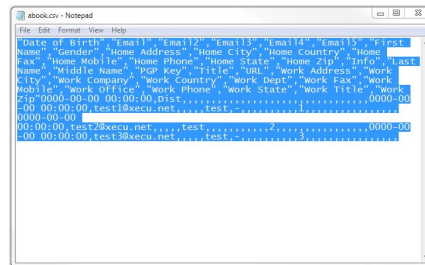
abook.csv - Notepad
File Edit Format View Help
"Date of Birth","Email","Email2","Email3","Email4","Email5","First Name","Gender","Home Address","Home City","Home Country","Home Fax","Home Mobile","Home Phone","Home State","Home Zip","Info","Last Name","Middle Name","PGP Key","Title","URL","Work Address","Work City","Work Company","Work Country","Work Dept","Work Fax","Work Mobile","Work Office","Work Phone","Work State","Work Title","Work Zip"0000-00-00 00:00:00,Dist,,,,,,,,,,,,,,,,,,,,,,,,,,,,,,,,0000-00-00 00:00:00,test1@xecu.net,,,,,test,,,,,,,,,,,1,,,,,,,,,,,,,,,,
0000-00-00
00:00:00,test2@xecu.net,,,,,test,,,,,,,,,,,2,,,,,,,,,,,,,,,,0000-00-00 00:00:00,test3@xecu.net,,,,,test,,,,,,,,,,,3,,,,,,,,,,,,,,,,